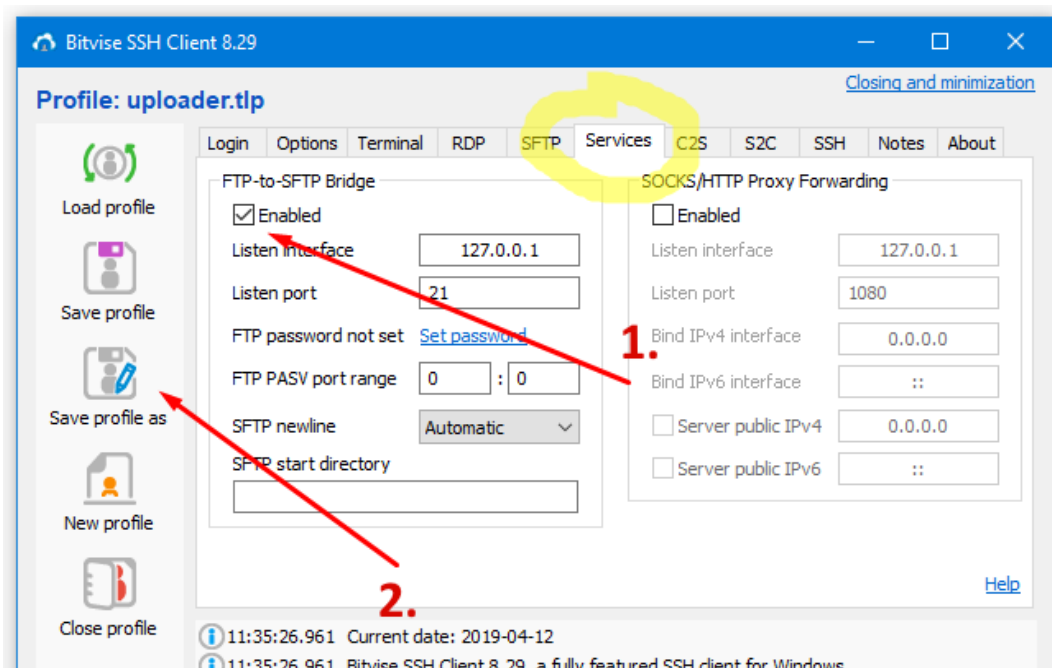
Bitvise SSH Client 8.29

Closing and minimization

Profile: uploader.tlp

Load profile

Save profile

Save profile as

New profile

Close profile

Login | Options | Terminal | RDP | SFTP | Services | C2S | S2C | SSH | Notes | About

FTP-to-SFTP Bridge

Enabled

Listen interface 127.0.0.1

Listen port 21

FTP password not set Set password

FTP PASV port range 0 : 0

SFTP newline Automatic

SFTP start directory

SOCKS/HTTP Proxy Forwarding

Enabled

Listen interface 127.0.0.1

Listen port 1080

Bind IPv4 interface 0.0.0.0

Bind IPv6 interface ::

Server public IPv4 0.0.0.0

Server public IPv6 ::

1.

2.

Help

11:35:26.961 Current date: 2019-04-12

11:35:26.961 Bitvise SSH Client 8.29, a fully featured SSH client for Windows